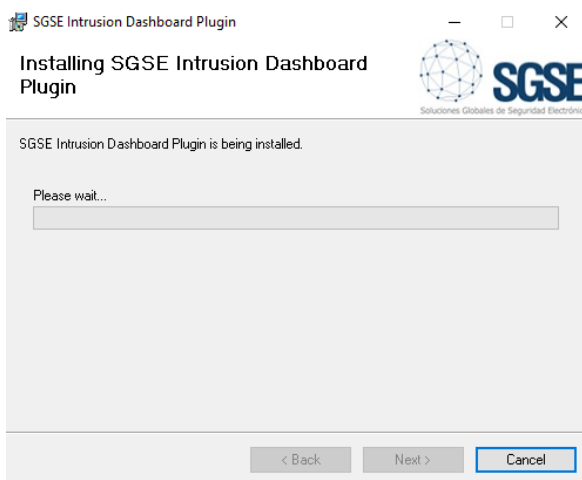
SGSE Intrusion Dashboard Plugin

Installing SGSE Intrusion Dashboard Plugin

SGSE

Soluciones Globales de Seguridad Electróni

SGSE Intrusion Dashboard Plugin is being installed.

Please wait...

< Back

Next >

Cancel